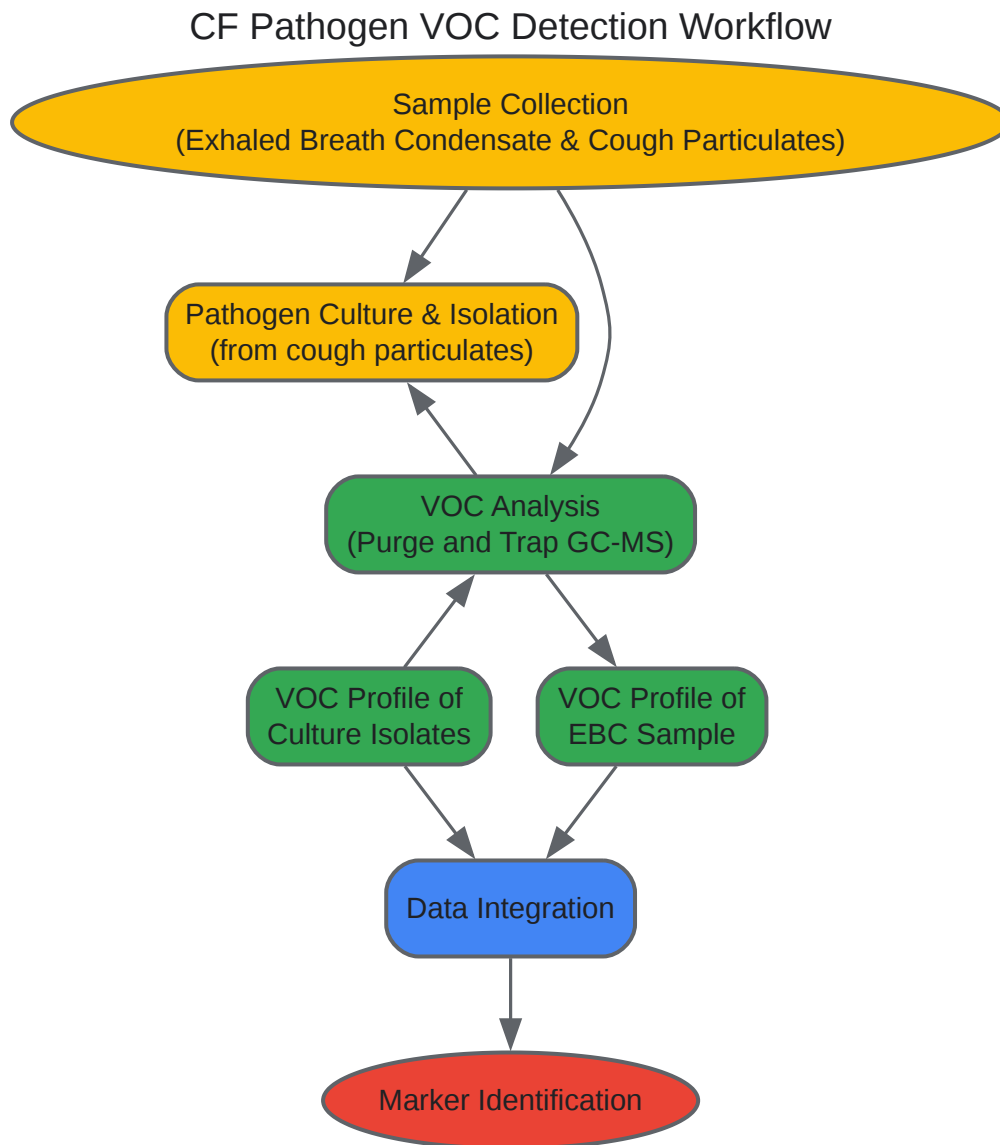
CF Pathogen VOC Detection Workflow

Sample Collection
(Exhaled Breath Condensate & Cough Particulates)

Pathogen Culture & Isolation
(from cough particulates)

VOC Analysis
(Purge and Trap GC-MS)

VOC Profile of
Culture Isolates

VOC Profile of
EBC Sample

Data Integration

Marker Identification